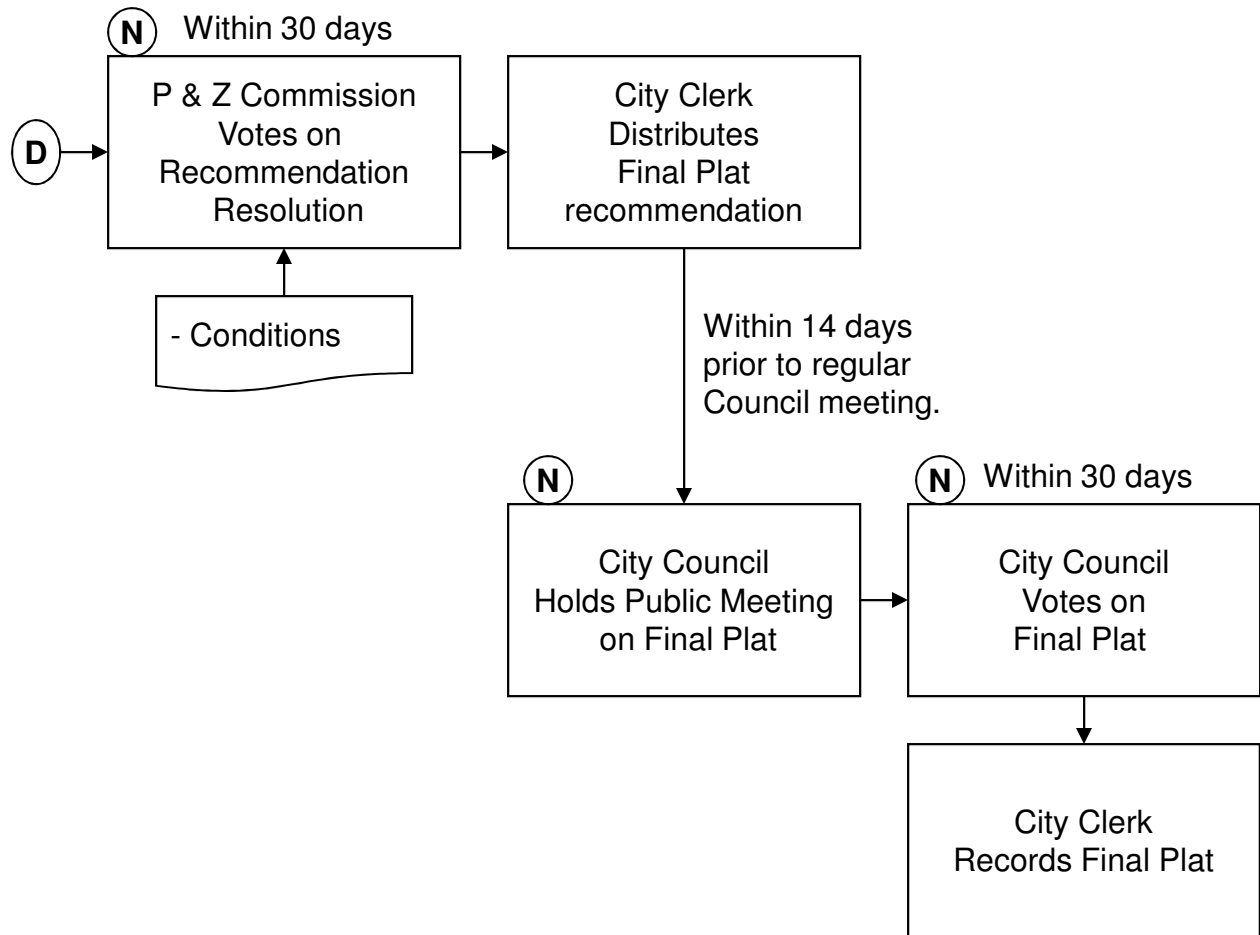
N Within 30 days

D

P & Z Commission Votes on Recommendation Resolution

- Conditions

City Clerk Distributes Final Plat recommendation

Within 14 days prior to regular Council meeting.

N

City Council Holds Public Meeting on Final Plat

N Within 30 days

City Council Votes on Final Plat

City Clerk Records Final Plat